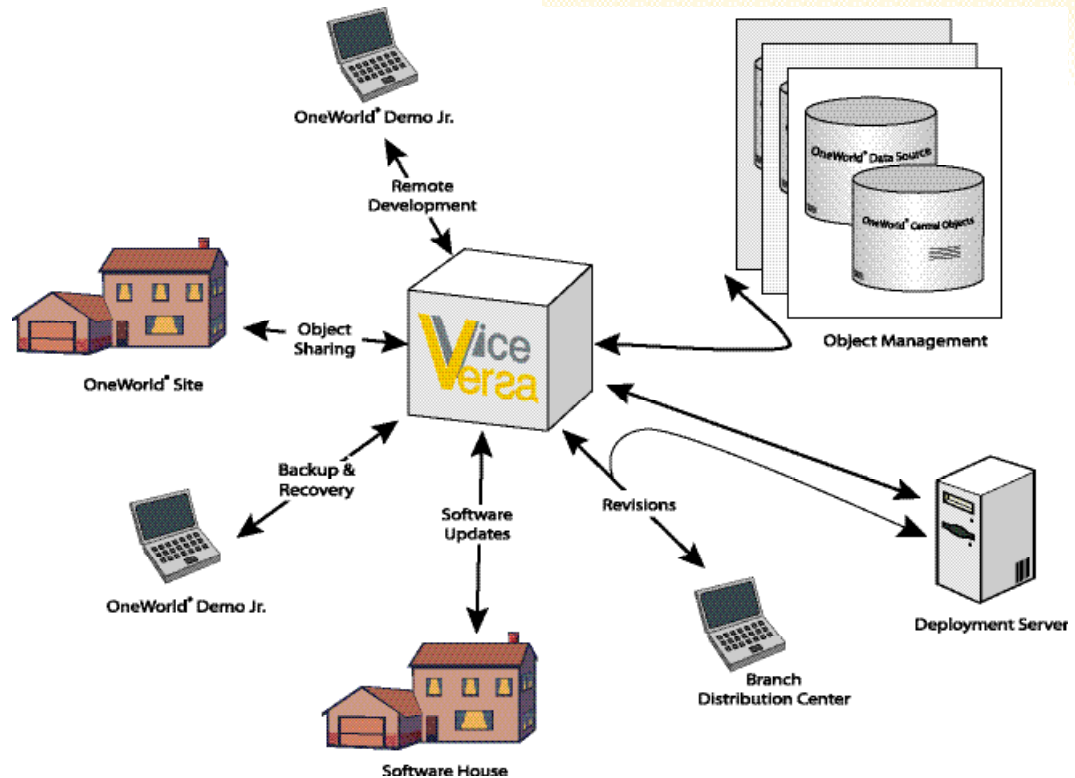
OneWorld® Demo Jr.

Remote Development

OneWorld® Data Source

OneWorld® Central Objects

Object Management

Object Sharing

OneWorld® Site

Vice Versa

Backup & Recovery

Software Updates

Revisions

OneWorld® Demo Jr.

Deployment Server

Branch Distribution Center

Software House